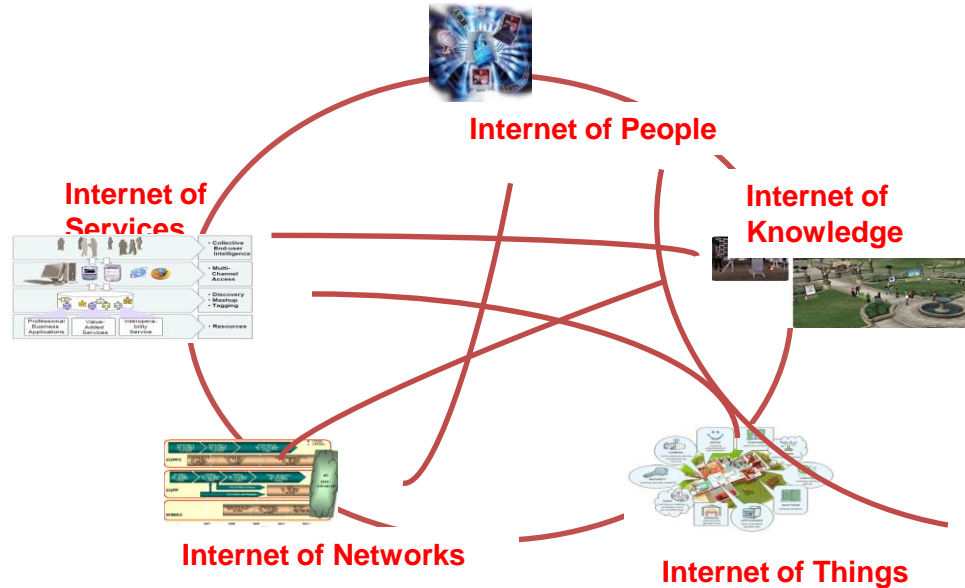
Internet of People

Internet of Services

Collective End-user Intelligence

Multi-Channel Access

Discovery
Mashup
Tagging

Professional Business Applications

Value-Added Services

Interoperability Service

Resources

Internet of Knowledge

Internet of Networks

Internet of Things